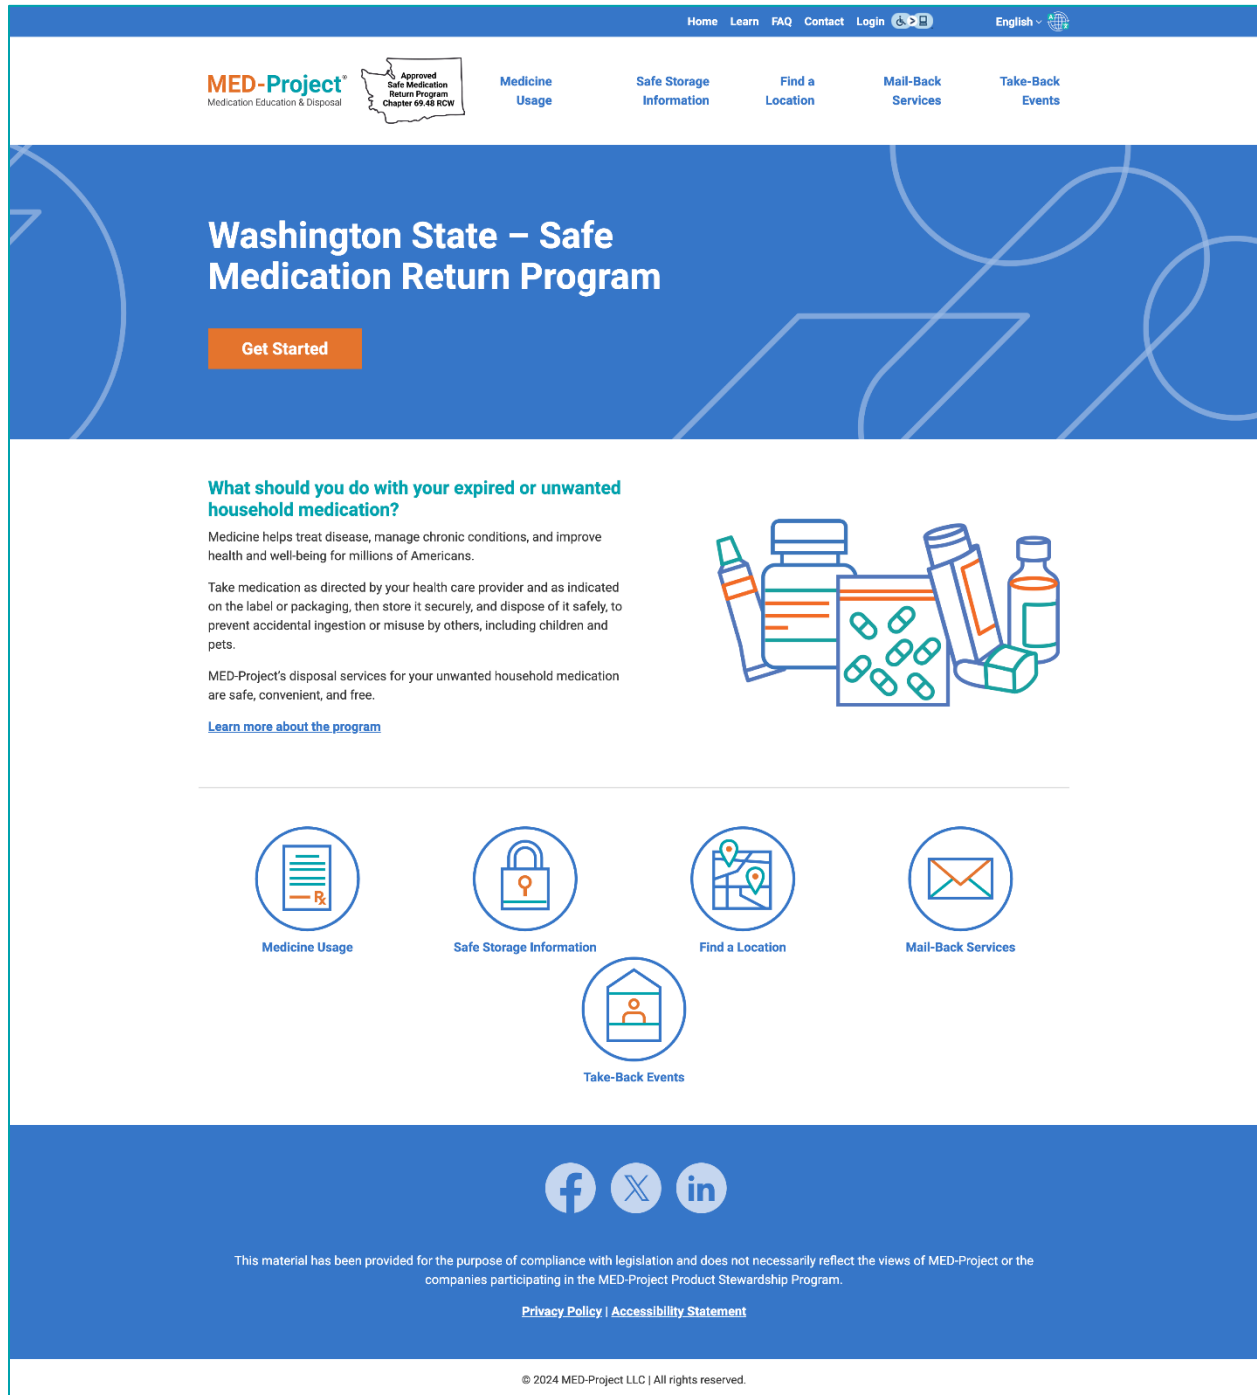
Home Learn FAQ Contact Login

English

MED-Project®
Medication Education & Disposal

Approved Safe Medication Return Program Chapter 69.48 RCW

Medicine Usage
Safe Storage Information
Find a Location
Mail-Back Services
Take-Back Events

Washington State – Safe Medication Return Program

Get Started

What should you do with your expired or unwanted household medication?

Medicine helps treat disease, manage chronic conditions, and improve health and well-being for millions of Americans.

Take medication as directed by your health care provider and as indicated on the label or packaging, then store it securely, and dispose of it safely, to prevent accidental ingestion or misuse by others, including children and pets.

MED-Project's disposal services for your unwanted household medication are safe, convenient, and free.

Learn more about the program

Medicine Usage
Safe Storage Information
Find a Location
Mail-Back Services
Take-Back Events

This material has been provided for the purpose of compliance with legislation and does not necessarily reflect the views of MED-Project or the companies participating in the MED-Project Product Stewardship Program.

Privacy Policy | Accessibility Statement

© 2024 MED-Project LLC | All rights reserved.